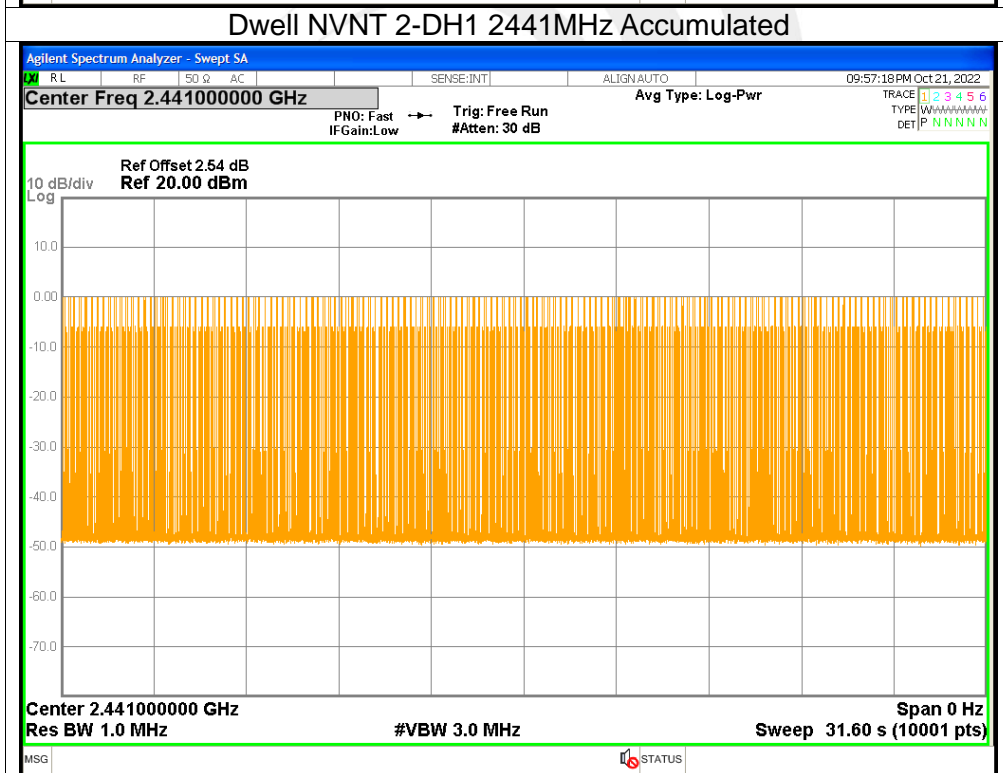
Dwell NVNT 2-DH1 2441MHz Accumulated

Agilent Spectrum Analyzer - Swept SA

RL RF 50 Ω AC SENSE:INT ALIGN AUTO 09:57:18 PM Oct 21, 2022

Center Freq 2.441000000 GHz

PNO: Fast IFGain:Low Trig: Free Run #Atten: 30 dB Avg Type: Log-Pwr

TRACE 1 2 3 4 5 6
TYPE W
DET P N N N N N

Ref Offset 2.54 dB
10 dB/div Ref 20.00 dBm
Log

10.0
0.00
-10.0
-20.0
-30.0
-40.0
-50.0
-60.0
-70.0

Center 2.441000000 GHz Span 0 Hz
Res BW 1.0 MHz #VBW 3.0 MHz Sweep 31.60 s (10001 pts)

MSG STATUS